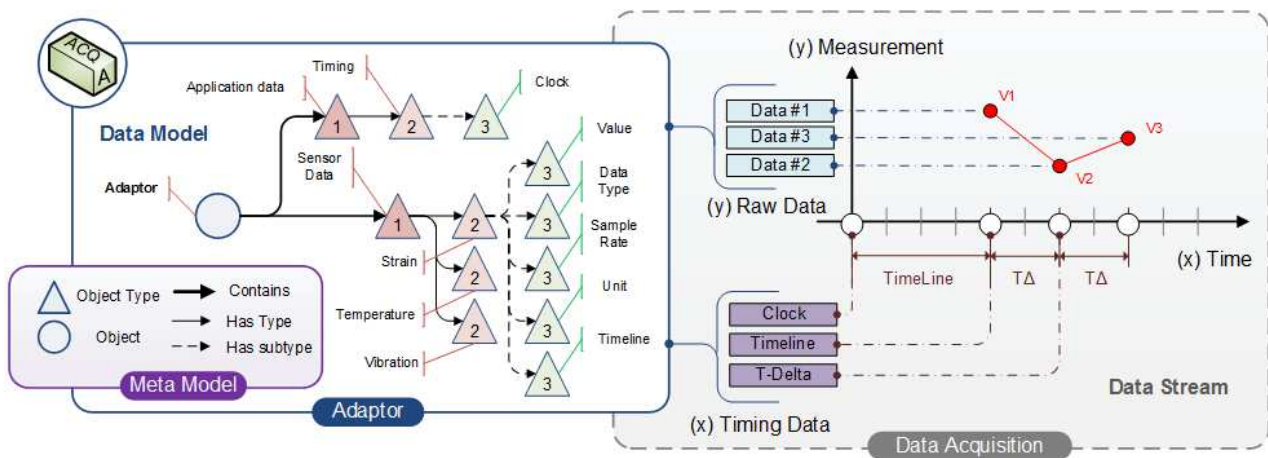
ACQ
A

Data Model

Application data
Timing
1
2
3
Clock

Sensor Data
Adaptor
1
2
3
Value
3
Data Type
3
Sample Rate
2
3
Unit
2
3
Timeline
3
Strain
Temperature
Vibration

Object Type
Contains
Object
Has Type
Has subtype
Meta Model

Adaptor

(y) Measurement
Data #1
Data #3
Data #2
V1
V2
V3
(y) Raw Data
TimeLine
TΔ
TΔ
(x) Time
Clock
Timeline
T-Delta
(x) Timing Data
Data Stream
Data Acquisition